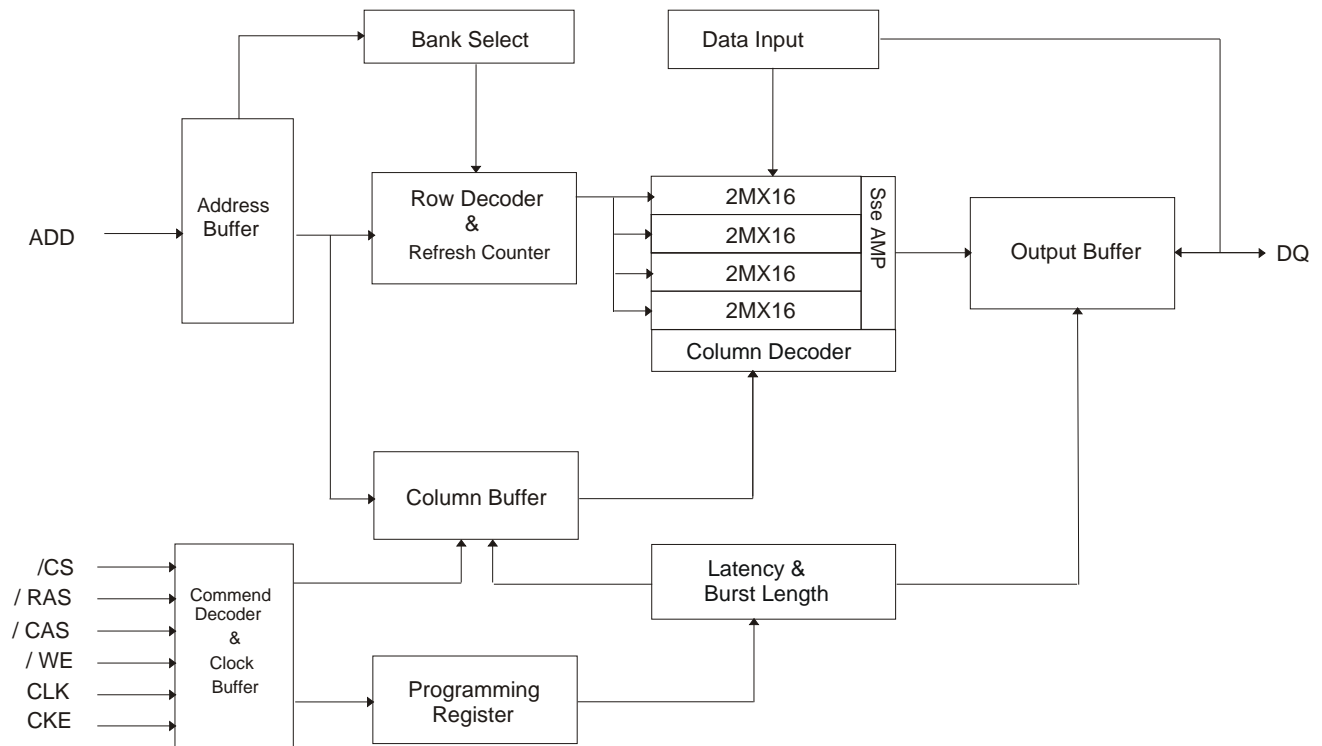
Bank Select

Data Input

Address Buffer

ADD

Row Decoder & Refresh Counter

2MX16
2MX16
2MX16
2MX16

Sse AMP

Column Decoder

Output Buffer

DQ

Column Buffer

/CS
/ RAS
/ CAS
/ WE
CLK
CKE

Commend Decoder & Clock Buffer

Latency & Burst Length

Programming Register